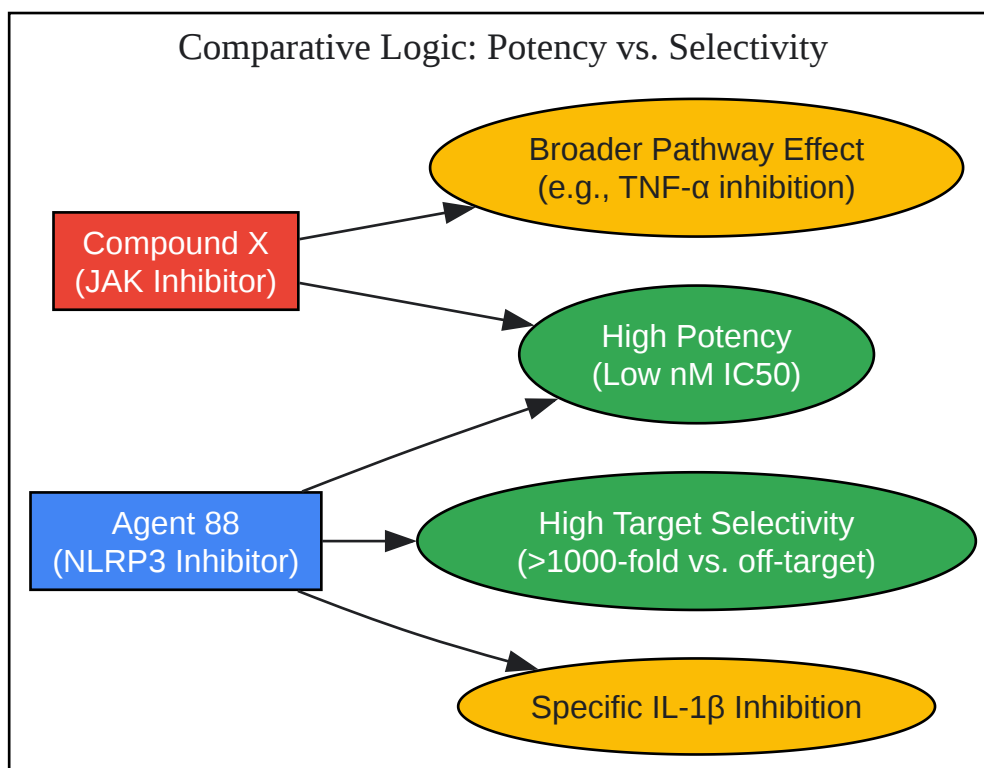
Comparative Logic: Potency vs. Selectivity

Compound X
(JAK Inhibitor)

Broader Pathway Effect
(e.g., TNF-α inhibition)

High Potency
(Low nM IC50)

Agent 88
(NLRP3 Inhibitor)

High Target Selectivity
(>1000-fold vs. off-target)

Specific IL-1β Inhibition